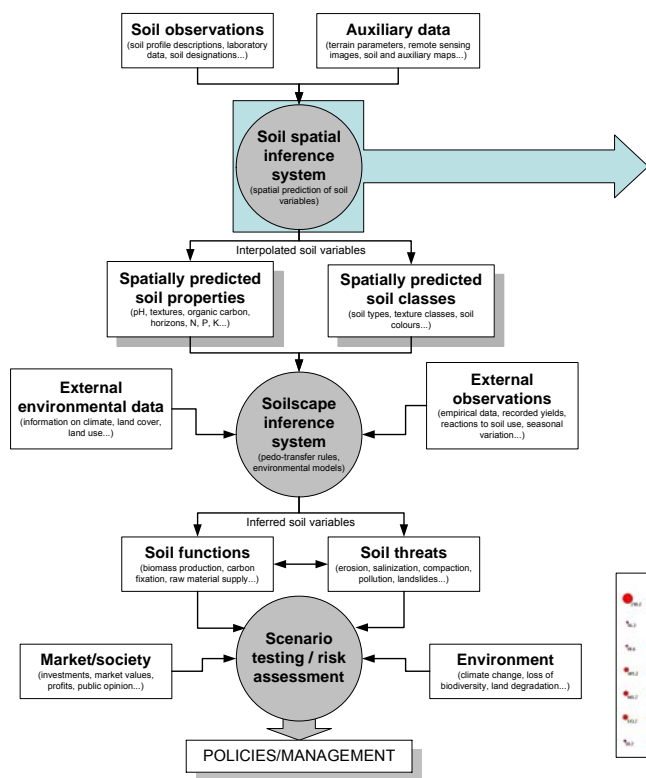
**Soil observations**
(soil profile descriptions, laboratory data, soil designations...)

**Auxiliary data**
(terrain parameters, remote sensing images, soil and auxiliary maps...)

**Soil spatial inference system**
(spatial prediction of soil variables)

Interpolated soil variables

**Spatially predicted soil properties**
(pH, textures, organic carbon, horizons, N, P, K...)

**Spatially predicted soil classes**
(soil types, texture classes, soil colours...)

**External environmental data**
(information on climate, land cover, land use...)

**Soilscape inference system**
(pedo-transfer rules, environmental models)

**External observations**
(empirical data, recorded yields, reactions to soil use, seasonal variation...)

Inferred soil variables

**Soil functions**
(biomass production, carbon fixation, raw material supply...)

**Soil threats**
(erosion, salinization, compaction, pollution, landslides...)

**Market/society**
(investments, market values, profits, public opinion...)

**Scenario testing / risk assessment**

**Environment**
(climate change, loss of biodiversity, land degradation...)

POLICIES/MANAGEMENT

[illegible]